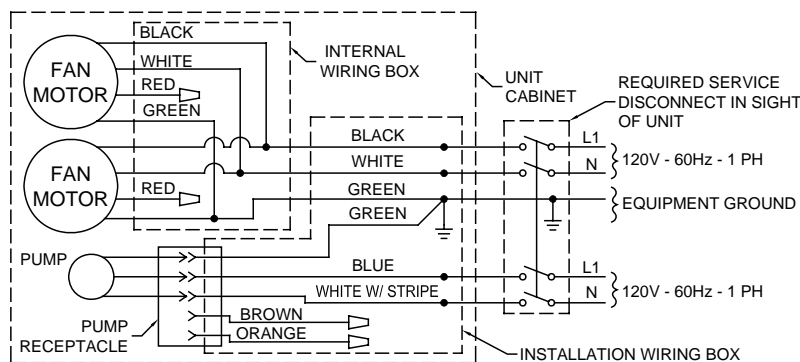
BLACK
WHITE
FAN MOTOR
RED
GREEN
INTERNAL WIRING BOX
UNIT CABINET
REQUIRED SERVICE DISCONNECT IN SIGHT OF UNIT
FAN MOTOR
BLACK
WHITE
RED
GREEN
GREEN
L1
N
120V - 60Hz - 1 PH
EQUIPMENT GROUND
PUMP
BLUE
WHITE W/ STRIPE
L1
N
120V - 60Hz - 1 PH
PUMP RECEPTACLE
BROWN
ORANGE
INSTALLATION WIRING BOX